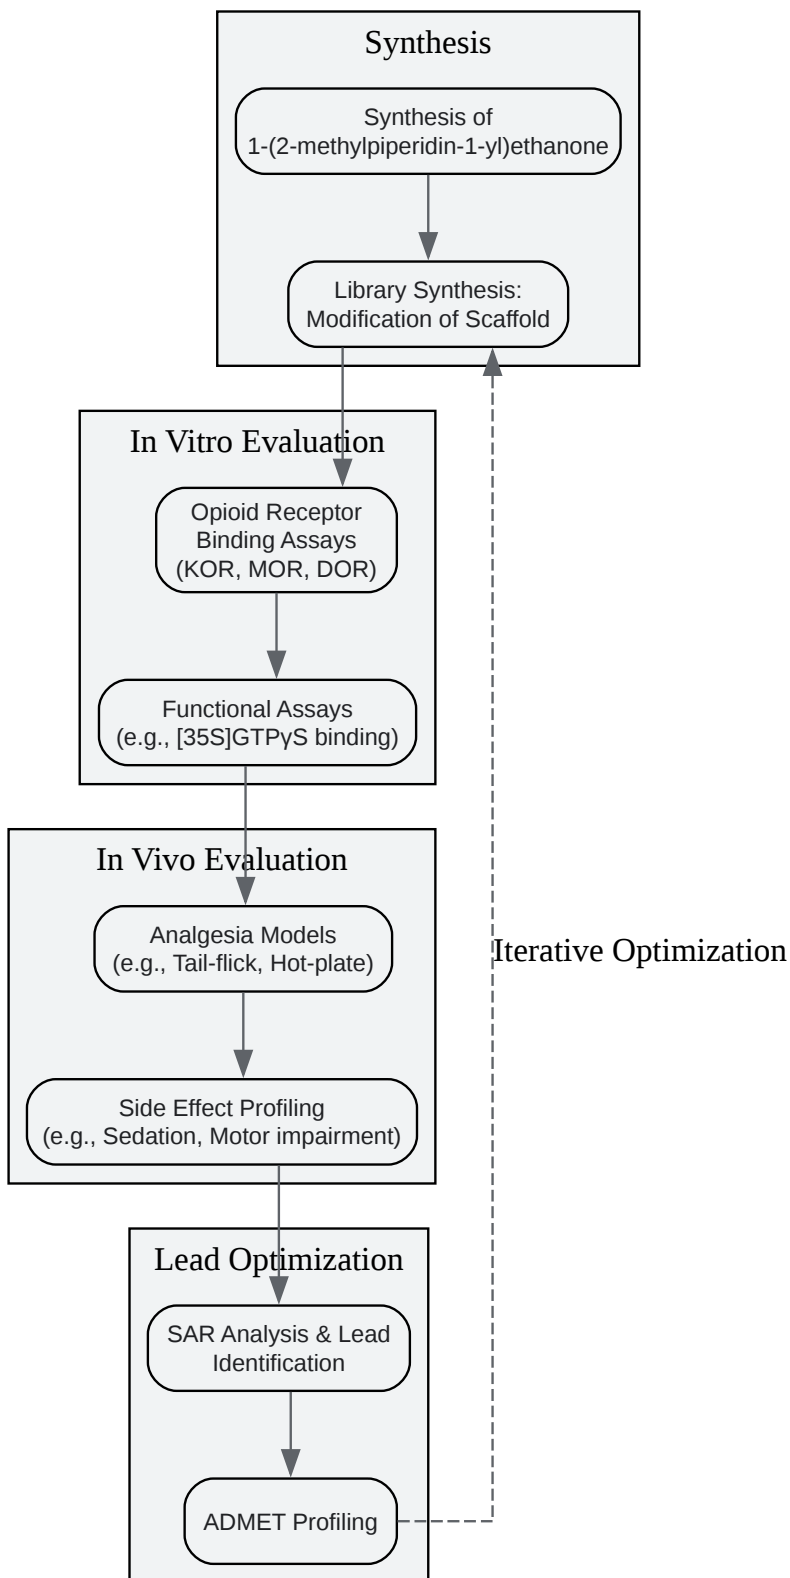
Synthesis

Synthesis of 1-(2-methylpiperidin-1-yl)ethanone

Library Synthesis: Modification of Scaffold

In Vitro Evaluation

Opioid Receptor Binding Assays (KOR, MOR, DOR)

Functional Assays (e.g., [35S]GTPγS binding)

In Vivo Evaluation

Analgesia Models (e.g., Tail-flick, Hot-plate)

Side Effect Profiling (e.g., Sedation, Motor impairment)

Lead Optimization

SAR Analysis & Lead Identification

ADMET Profiling

Iterative Optimization